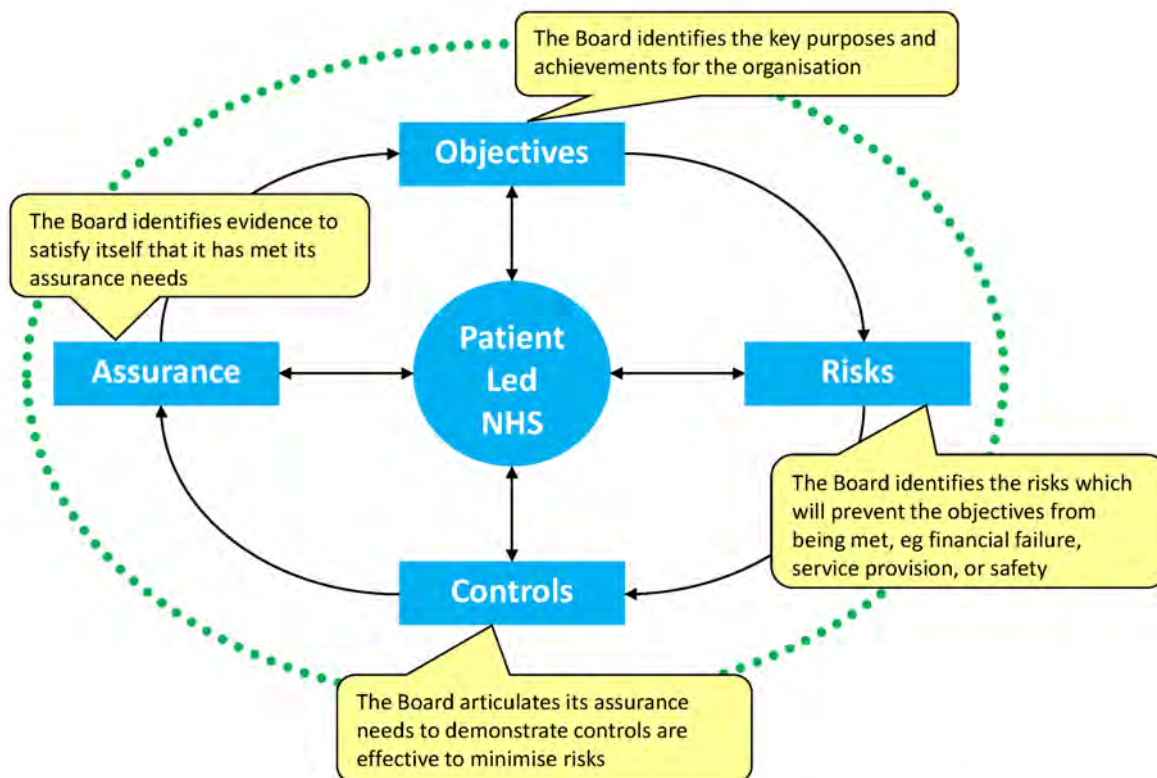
The Board identifies the key purposes and achievements for the organisation

Objectives

The Board identifies evidence to satisfy itself that it has met its assurance needs

Assurance

Patient Led NHS

Risks

The Board identifies the risks which will prevent the objectives from being met, eg financial failure, service provision, or safety

Controls

The Board articulates its assurance needs to demonstrate controls are effective to minimise risks